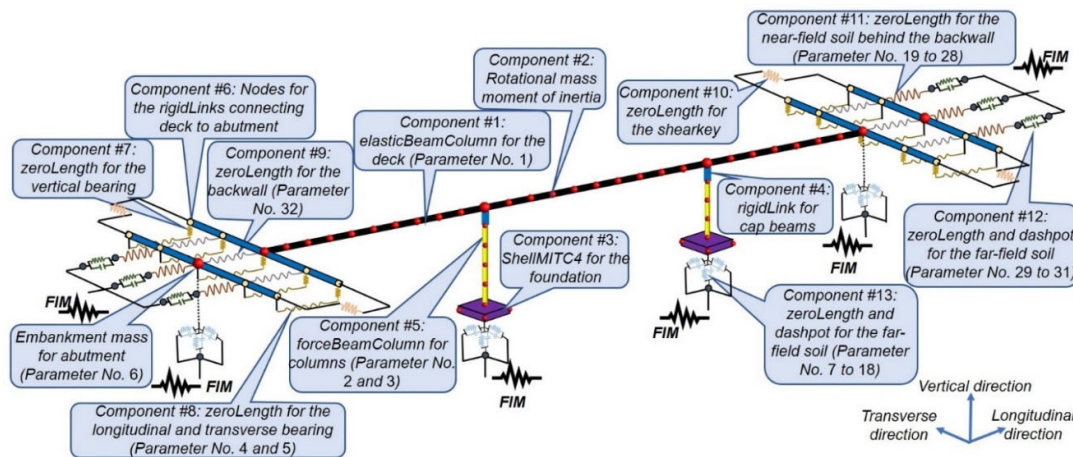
Component #11: zeroLength for the near-field soil behind the backwall (Parameter No. 19 to 28)

Component #2: Rotational mass moment of inertia

Component #6: Nodes for the rigidLinks connecting deck to abutment

Component #10: zeroLength for the shearkey

FIM

Component #1: elasticBeamColumn for the deck (Parameter No. 1)

Component #7: zeroLength for the vertical bearing

Component #9: zeroLength for the backwall (Parameter No. 32)

Component #4: rigidLink for cap beams

Component #12: zeroLength and dashpot for the far-field soil (Parameter No. 29 to 31)

Component #3: ShellMITC4 for the foundation

FIM

FIM

Component #13: zeroLength and dashpot for the far-field soil (Parameter No. 7 to 18)

Embankment mass for abutment (Parameter No. 6)

Component #5: forceBeamColumn for columns (Parameter No. 2 and 3)

FIM

FIM

FIM

Component #8: zeroLength for the longitudinal and transverse bearing (Parameter No. 4 and 5)

Vertical direction

Transverse direction

Longitudinal direction